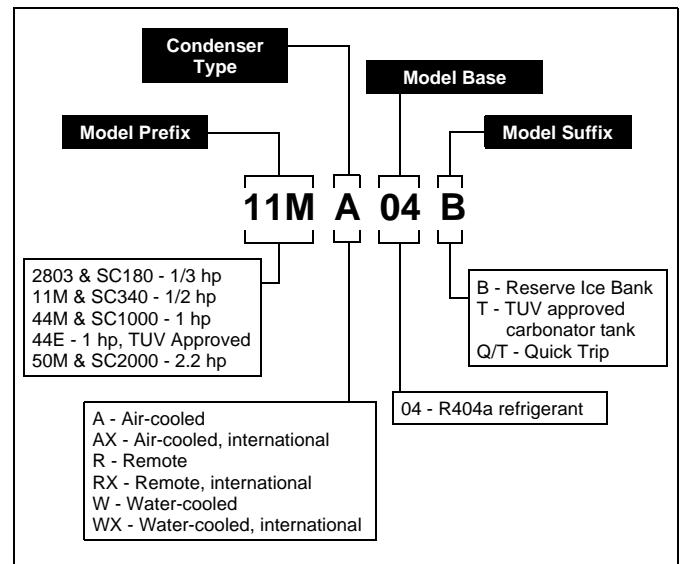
Condenser Type

Model Base

Model Prefix

Model Suffix

11M A 04 B

2803 & SC180 - 1/3 hp
11M & SC340 - 1/2 hp
44M & SC1000 - 1 hp
44E - 1 hp, TUV Approved
50M & SC2000 - 2.2 hp

B - Reserve Ice Bank
T - TUV approved carbonator tank
Q/T - Quick Trip

A - Air-cooled
AX - Air-cooled, international
R - Remote
RX - Remote, international
W - Water-cooled
WX - Water-cooled, international

04 - R404a refrigerant